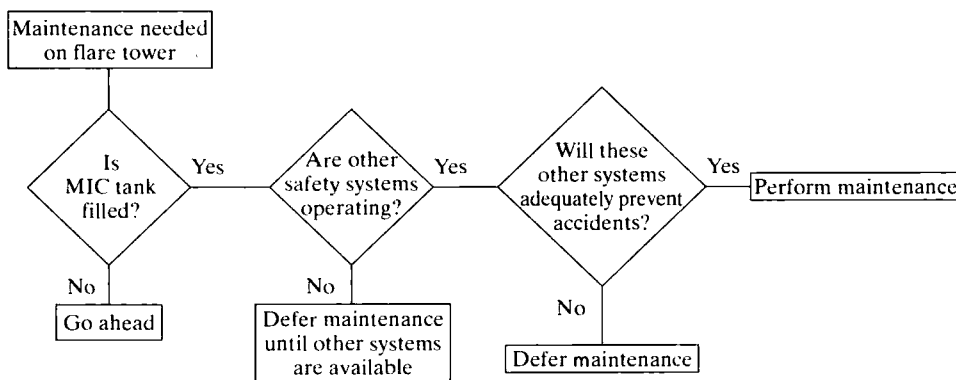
Maintenance needed on flare tower

Is MIC tank filled?

Yes

No

Go ahead

Are other safety systems operating?

Yes

No

Defer maintenance until other systems are available

Will these other systems adequately prevent accidents?

Yes

Perform maintenance

No

Defer maintenance